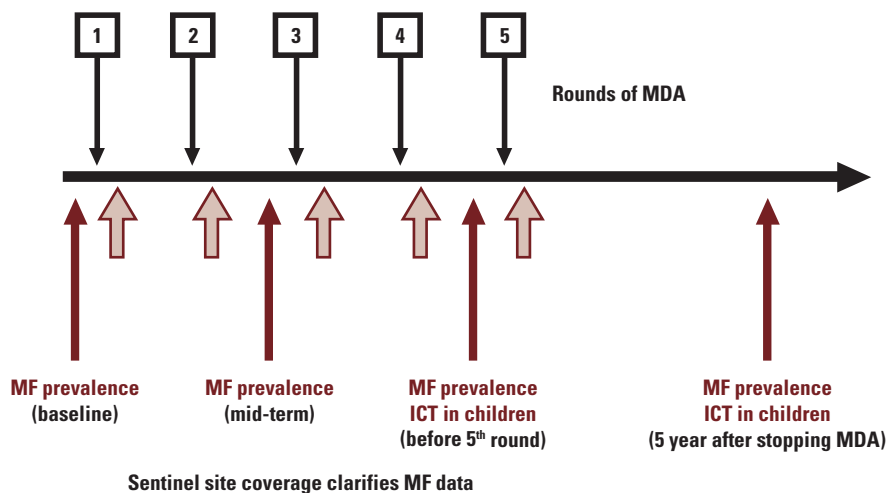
1

2

3

4

5

Rounds of MDA

MF prevalence
(baseline)

MF prevalence
(mid-term)

MF prevalence
ICT in children
(before 5$^{th}$ round)

MF prevalence
ICT in children
(5 year after stopping MDA)

Sentinel site coverage clarifies MF data